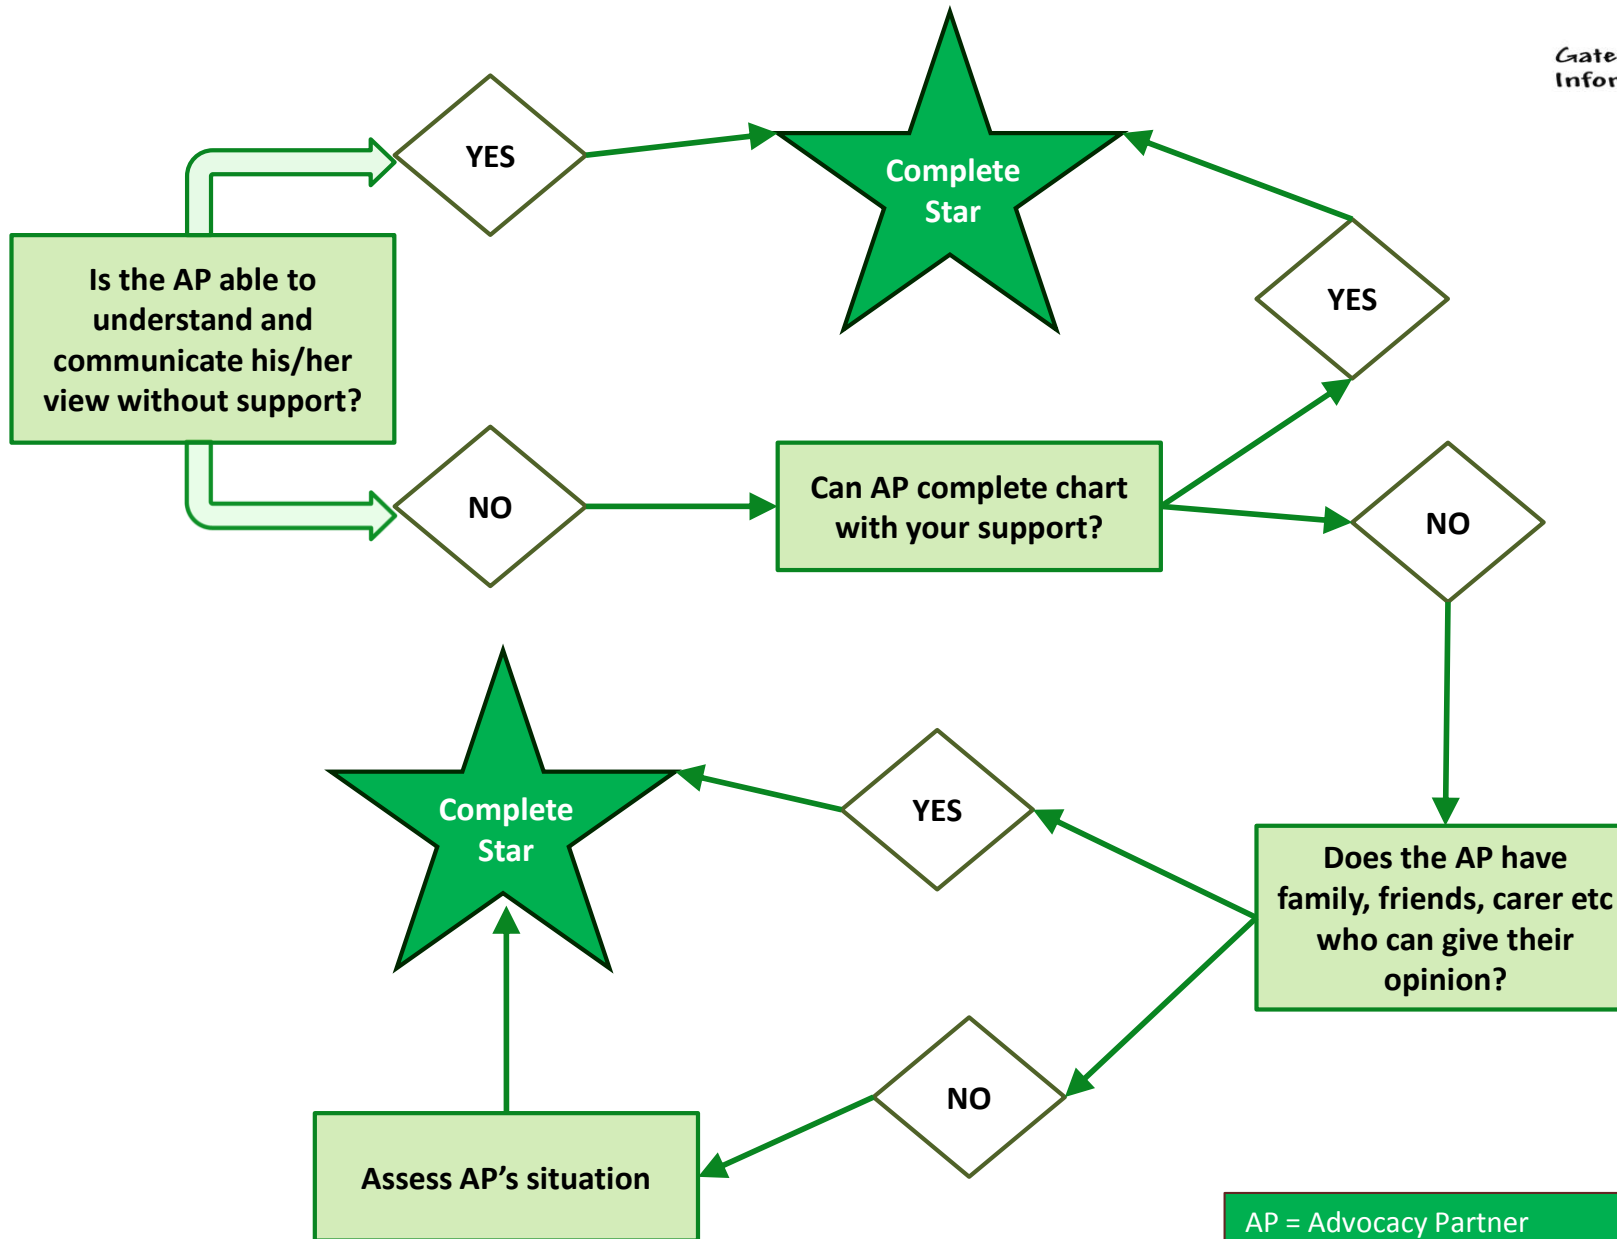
Gate
Infor

Is the AP able to understand and communicate his/her view without support?

YES

Complete Star

NO

Can AP complete chart with your support?

YES

NO

Does the AP have family, friends, carer etc who can give their opinion?

YES

Complete Star

NO

Assess AP's situation

AP = Advocacy Partner